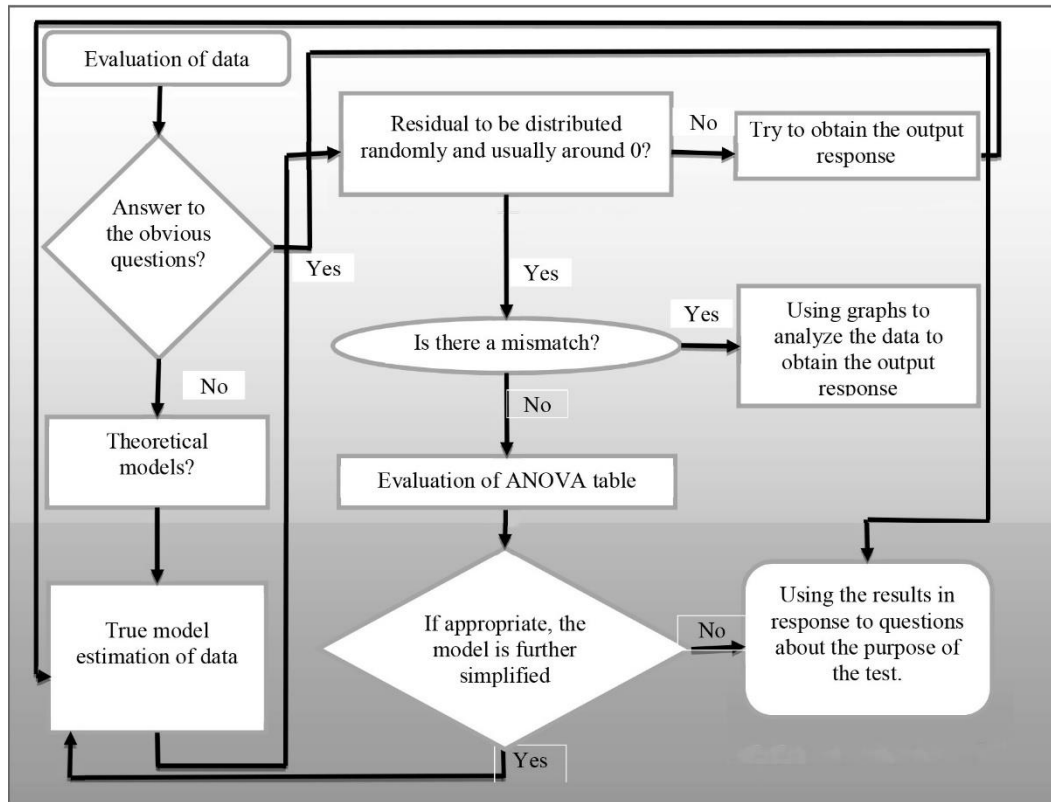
Evaluation of data

Answer to the obvious questions?

Yes

No

Theoretical models?

True model estimation of data

Residual to be distributed randomly and usually around 0?

No

Try to obtain the output response

Yes

Is there a mismatch?

Yes

Using graphs to analyze the data to obtain the output response

No

Evaluation of ANOVA table

If appropriate, the model is further simplified

No

Using the results in response to questions about the purpose of the test.

Yes